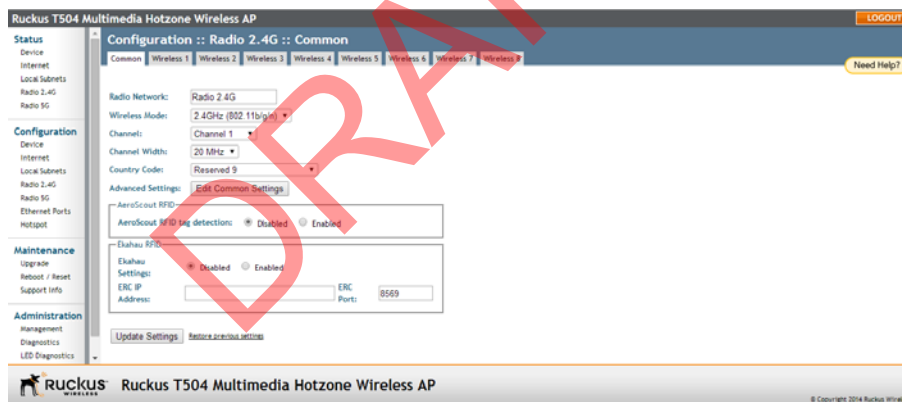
Ruckus T504 Multimedia Hotzone Wireless AP

LOGOUT

Status
Device
Internet
Local Subnets
Radio 2.4G
Radio 5G

Configuration
Device
Internet
Local Subnets
Radio 2.4G
Radio 5G
Ethernet Ports
Hotspot

Maintenance
Upgrade
Reboot / Reset
Support Info

Administration
Management
Diagnostics
LED Diagnostics

Configuration :: Radio 2.4G :: Common

Common | Wireless 1 | Wireless 2 | Wireless 3 | Wireless 4 | Wireless 5 | Wireless 6 | Wireless 7 | Wireless 8

Need Help?

DRAFT

Radio Network: Radio 2.4G
Wireless Mode: 2.4GHz (802.11b/g/n)
Channel: Channel 1
Channel Width: 20 MHz
Country Code: Reserved 9
Advanced Settings: Edit Common Settings

AeroScout RFID
AeroScout RFID tag detection: Disabled Enabled

Ekahau RFID
Ekahau Settings: Disabled Enabled
ERC IP Address:
ERC Port: 8569

Update Settings Restore previous settings

Ruckus WIRELESS Ruckus T504 Multimedia Hotzone Wireless AP

© Copyright 2014 Ruckus Wirel